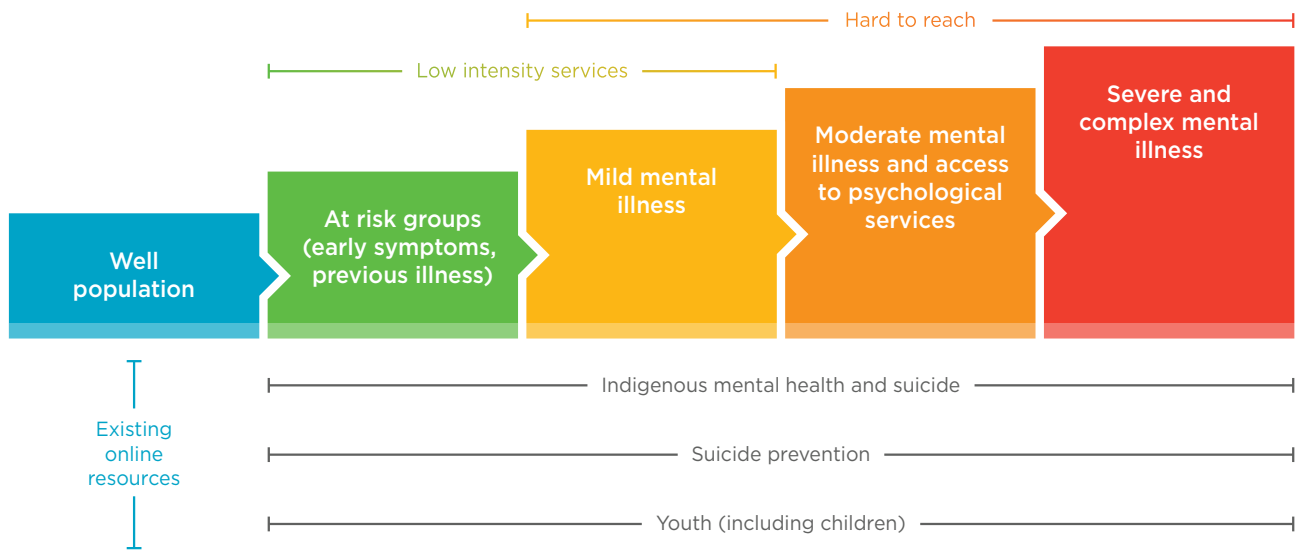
Hard to reach

Low intensity services

Well population

At risk groups (early symptoms, previous illness)

Mild mental illness

Moderate mental illness and access to psychological services

Severe and complex mental illness

Existing online resources

Indigenous mental health and suicide

Suicide prevention

Youth (including children)